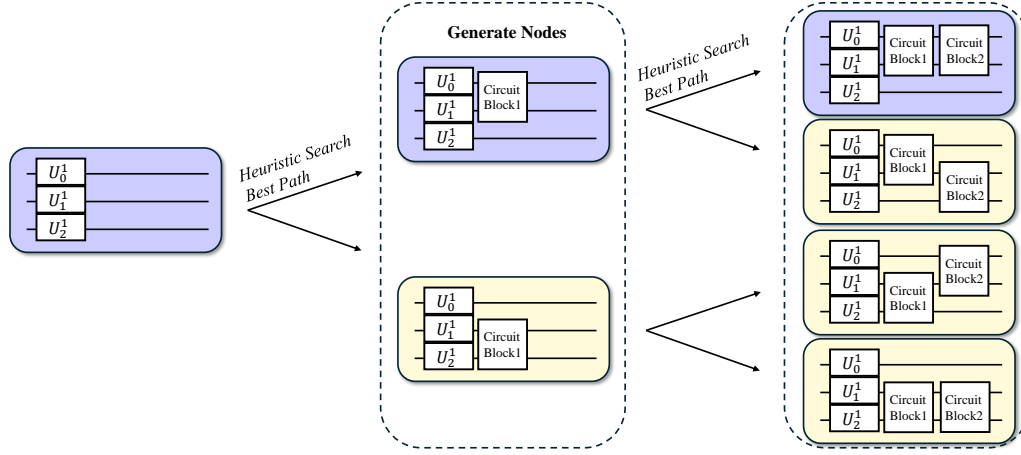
$U_0^1$
$U_1^1$
$U_2^1$

Heuristic Search
Best Path

Generate Nodes

$U_0^1$
$U_1^1$
Circuit Block1
$U_2^1$

$U_0^1$
$U_1^1$
Circuit Block1
$U_2^1$

Heuristic Search
Best Path

$U_0^1$
$U_1^1$
Circuit Block1
Circuit Block2
$U_2^1$

$U_0^1$
Circuit Block1
$U_1^1$
Circuit Block2
$U_2^1$

$U_0^1$
Circuit Block2
$U_1^1$
Circuit Block1
$U_2^1$

$U_0^1$
$U_1^1$
Circuit Block1
Circuit Block2
$U_2^1$